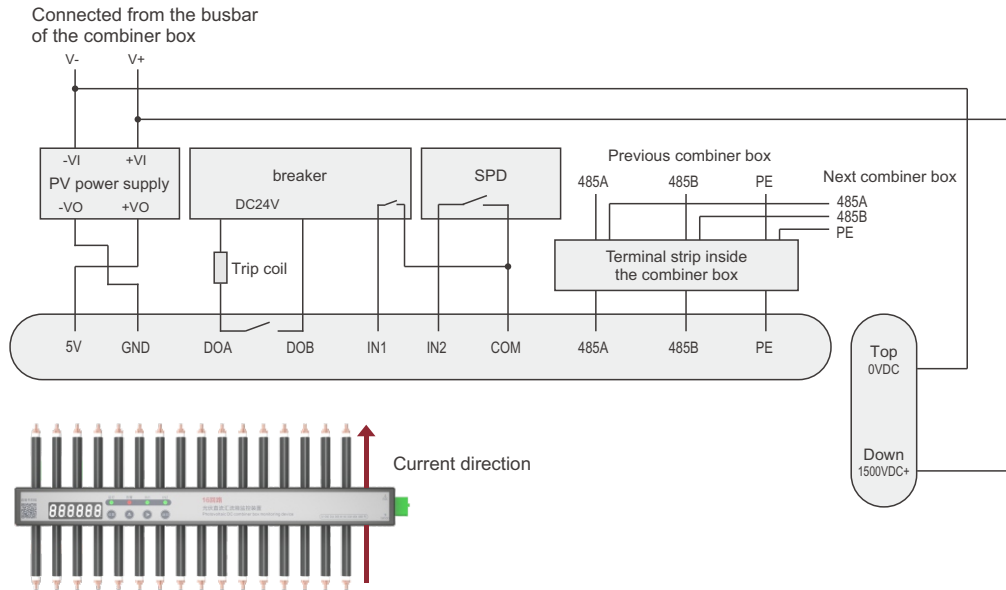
Connected from the busbar of the combiner box

V-
V+

-VI
+VI
PV power supply
-VO
+VO

breaker
DC24V

Trip coil

SPD

Previous combiner box
485A
485B
PE

Next combiner box
485A
485B
PE

Terminal strip inside the combiner box

5V
GND
DOA
DOB
IN1
IN2
COM
485A
485B
PE

Top
0VDC

Down
1500VDC+

888888
16回路
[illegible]

Current direction